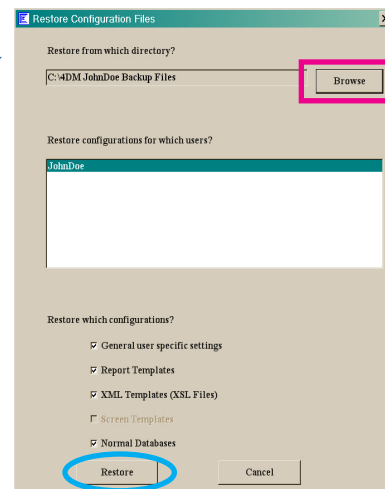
Restore Configuration Files

Restore from which directory?

C:\4DM JohnDoe Backup Files

Browse

Restore configurations for which users?

JohnDoe

Restore which configurations?

☑ General user specific settings

☑ Report Templates

☑ XML Templates (XSL Files)

☐ Screen Templates

☑ Normal Databases

Restore

Cancel